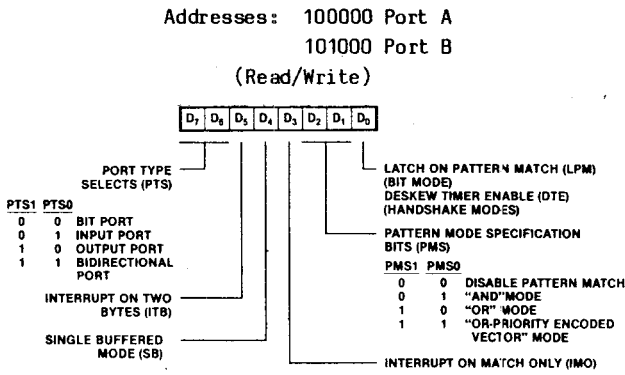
Addresses: 100000 Port A
101000 Port B
(Read/Write)

| $D_7$ | $D_6$ | $D_5$ | $D_4$ | $D_3$ | $D_2$ | $D_1$ | $D_0$ |
|---|---|---|---|---|---|---|---|

PORT TYPE SELECTS (PTS)

| PTS1 | PTS0 | |
|---|---|---|
| 0 | 0 | BIT PORT |
| 0 | 1 | INPUT PORT |
| 1 | 0 | OUTPUT PORT |
| 1 | 1 | BIDIRECTIONAL PORT |

INTERRUPT ON TWO BYTES (ITB)

SINGLE BUFFERED MODE (SB)

LATCH ON PATTERN MATCH (LPM) (BIT MODE)
DESKEW TIMER ENABLE (DTE) (HANDSHAKE MODES)

PATTERN MODE SPECIFICATION BITS (PMS)

| PMS1 | PMS0 | |
|---|---|---|
| 0 | 0 | DISABLE PATTERN MATCH |
| 0 | 1 | "AND" MODE |
| 1 | 0 | "OR" MODE |
| 1 | 1 | "OR-PRIORITY ENCODED VECTOR" MODE |

INTERRUPT ON MATCH ONLY (IMO)